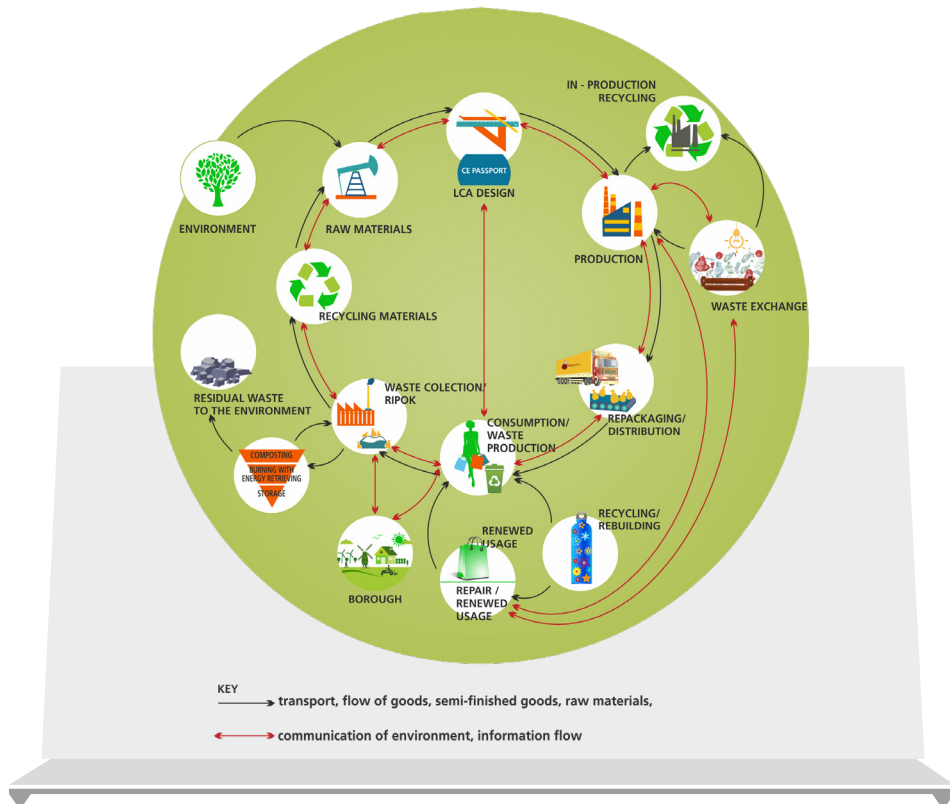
IN - PRODUCTION RECYCLING

CE PASSPORT

LCA DESIGN

ENVIRONMENT

RAW MATERIALS

PRODUCTION

WASTE EXCHANGE

RECYCLING MATERIALS

RESIDUAL WASTE TO THE ENVIRONMENT

WASTE COLECTION/ RIPOK

REPACKAGING/ DISTRIBUTION

CONSUMPTION/ WASTE PRODUCTION

COMPOSTING

BURNING WITH ENERGY RETRIEVING

STORAGE

RECYCLING/ REBUILDING

RENEWED USAGE

BOROUGH

REPAIR / RENEWED USAGE

KEY

transport, flow of goods, semi-finished goods, raw materials,

communication of environment, information flow